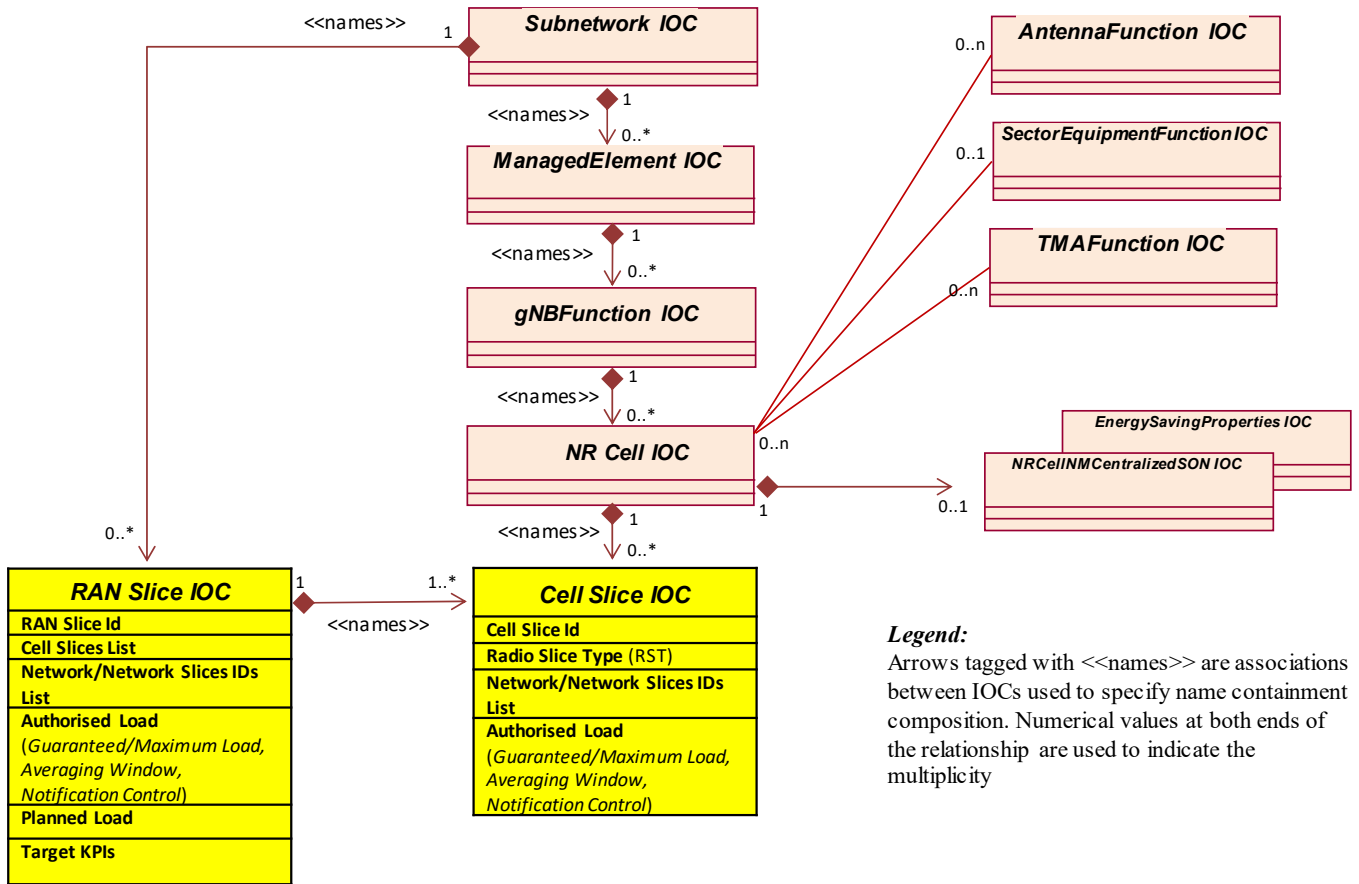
<<names>>
1
Subnetwork IOC
1
<<names>>
0..*
ManagedElement IOC
1
<<names>>
0..*
gNBFunction IOC
1
<<names>>
0..*
NR Cell IOC
0..n
1
<<names>>
0..*

0..n
AntennaFunction IOC
0..1
SectorEquipmentFunctionIOC
0..n
TMAFunction IOC
EnergySavingProperties IOC
NRCellNMCentralizedSON IOC
0..1

0..*
RAN Slice IOC
RAN Slice Id
Cell Slices List
Network/Network Slices IDs List
Authorised Load (Guaranteed/Maximum Load, Averaging Window, Notification Control)
Planned Load
Target KPIs

1
1..*
<<names>>

Cell Slice IOC
Cell Slice Id
Radio Slice Type (RST)
Network/Network Slices IDs List
Authorised Load (Guaranteed/Maximum Load, Averaging Window, Notification Control)

Legend:
Arrows tagged with <<names>> are associations between IOCs used to specify name containment composition. Numerical values at both ends of the relationship are used to indicate the multiplicity